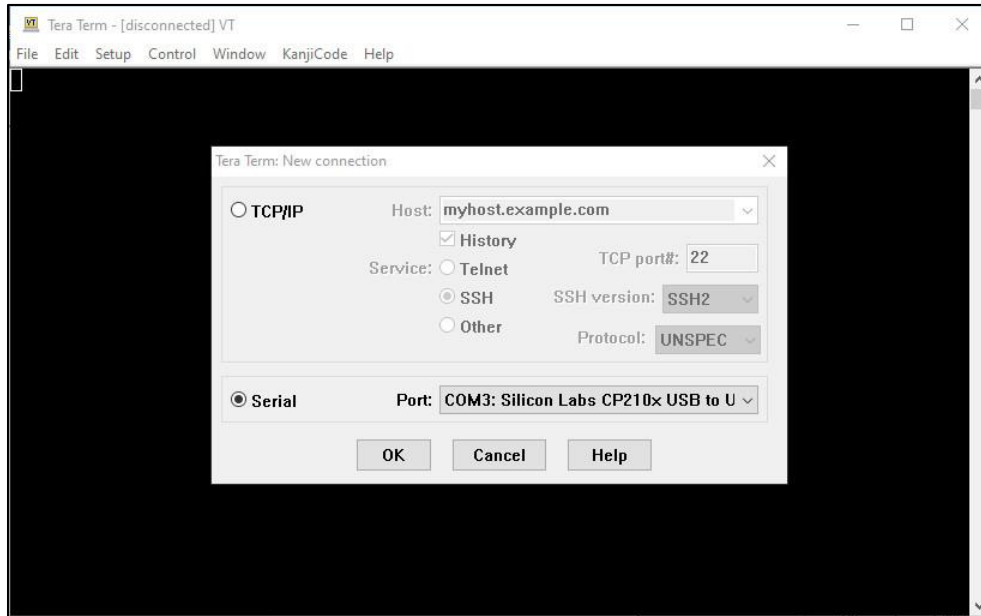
VT Tera Term - [disconnected] VT

File Edit Setup Control Window KanjiCode Help

Tera Term: New connection

TCP/IP Host: myhost.example.com

History

Service: Telnet TCP port#: 22

SSH SSH version: SSH2

Other Protocol: UNSPEC

Serial Port: COM3: Silicon Labs CP210x USB to U

OK Cancel Help